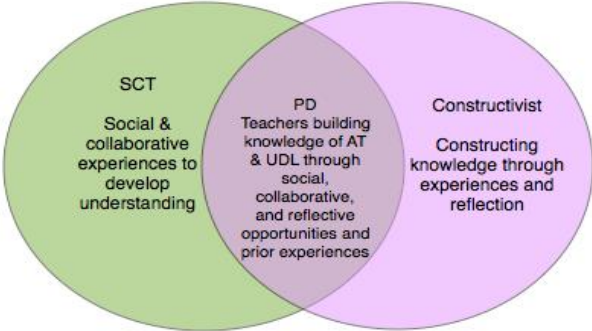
SCT

Social & collaborative experiences to develop understanding

PD
Teachers building knowledge of AT & UDL through social, collaborative, and reflective opportunities and prior experiences

Constructivist

Constructing knowledge through experiences and reflection